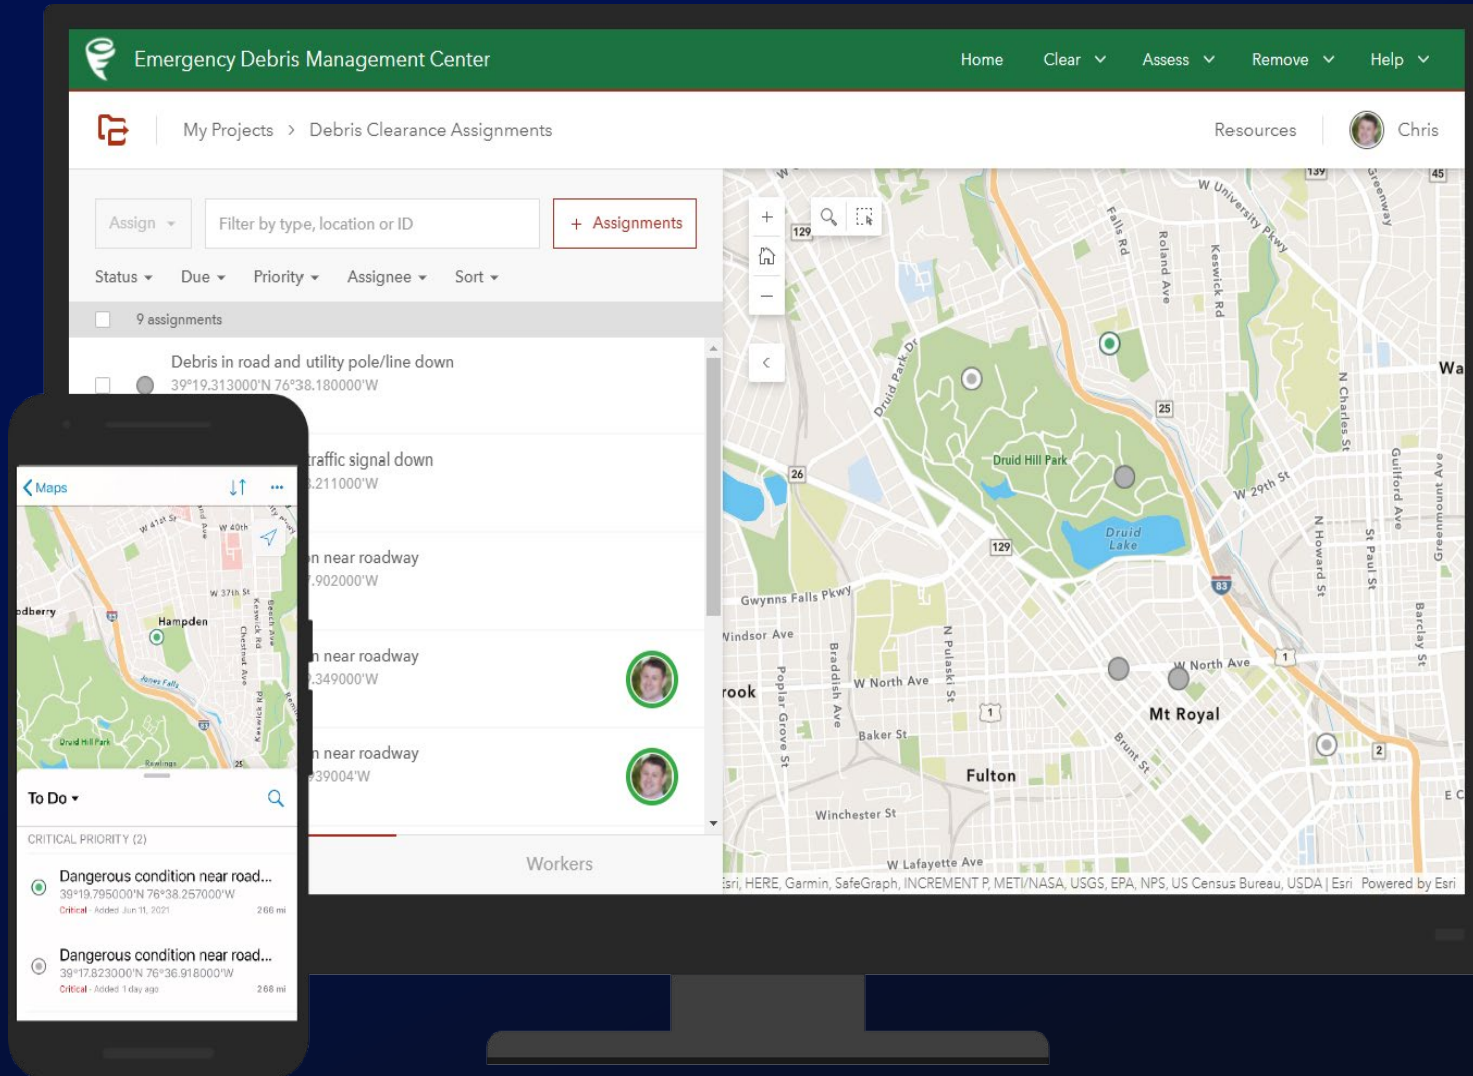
Emergency Debris Management Center

Home Clear Assess Remove Help

My Projects > Debris Clearance Assignments

Resources Chris

Assign Filter by type, location or ID + Assignments

Status Due Priority Assignee Sort

9 assignments

Debris in road and utility pole/line down
39°19.313000'N 76°38.180000'W

traffic signal down
.211000'W

n near roadway
.902000'W

n near roadway
.349000'W

n near roadway
39004'W

Workers

W University Pkwy
Falls Rd
Roland Ave
Keswick Rd
Greenway
Druid Park Dr
Druid Hill Park
Druid Lake
W 29th St
N Charles St
Guilford Ave
Greenmount Ave
N Howard St
St Paul St
Barclay St
Gwynns Falls Pkwy
Windsor Ave
Poplar Grove St
Braddish Ave
N Pulaski St
W North Ave
Baker St
Mt Royal
Brunt St
Fulton
Winchester St
W Lafayette Ave
rook
Wa
E C
Esri, HERE, Garmin, SafeGraph, INCREMENT P, METI/NASA, USGS, EPA, NPS, US Census Bureau, USDA | Esri Powered by Esri

Maps
W 41st St
W 40th
W 37th St
Hampden
dberry
Keswick Rd
Chestnut Ave
Druid Hill Park

To Do
CRITICAL PRIORITY (2)

Dangerous condition near road...
39°19.795000'N 76°38.257000'W
Critical · Added Jun 11, 2021 268 mi

Dangerous condition near road...
39°17.823000'N 76°36.918000'W
Critical · Added 1 day ago 268 mi